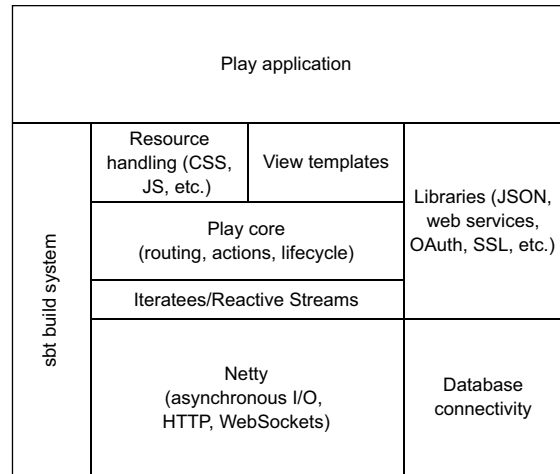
Play application

sbt build system

Resource handling (CSS, JS, etc.)

View templates

Libraries (JSON, web services, OAuth, SSL, etc.)

Play core (routing, actions, lifecycle)

Iteratees/Reactive Streams

Netty (asynchronous I/O, HTTP, WebSockets)

Database connectivity